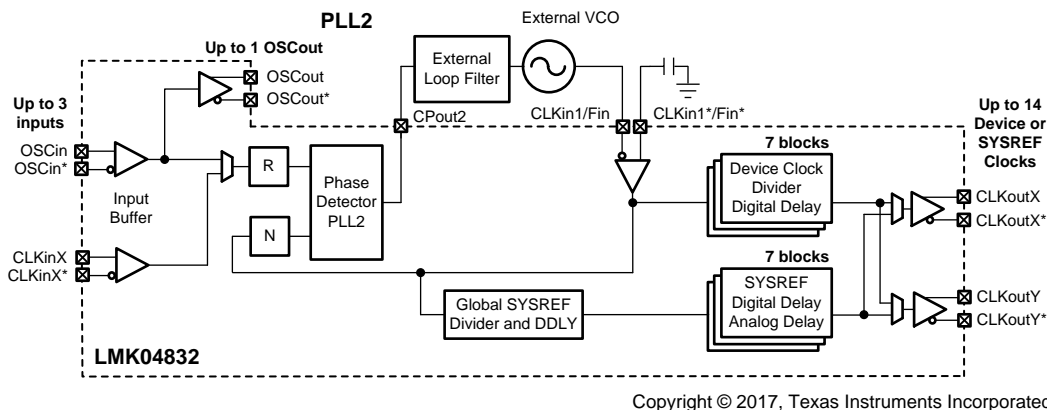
PLL2

External VCO

Up to 1 OSCout

External Loop Filter

OSCout
OSCout*

Up to 3 inputs

CPout2

CLKin1/Fin

CLKin1*/Fin*

Up to 14 Device or SYSREF Clocks

OSCin
OSCin*

R

Phase Detector PLL2

7 blocks

Device Clock Divider Digital Delay

Input Buffer

CLKoutX
CLKoutX*

N

CLKinX
CLKinX*

7 blocks

SYSREF Digital Delay Analog Delay

Global SYSREF Divider and DDLY

CLKoutY
CLKoutY*

LMK04832

Copyright © 2017, Texas Instruments Incorporated